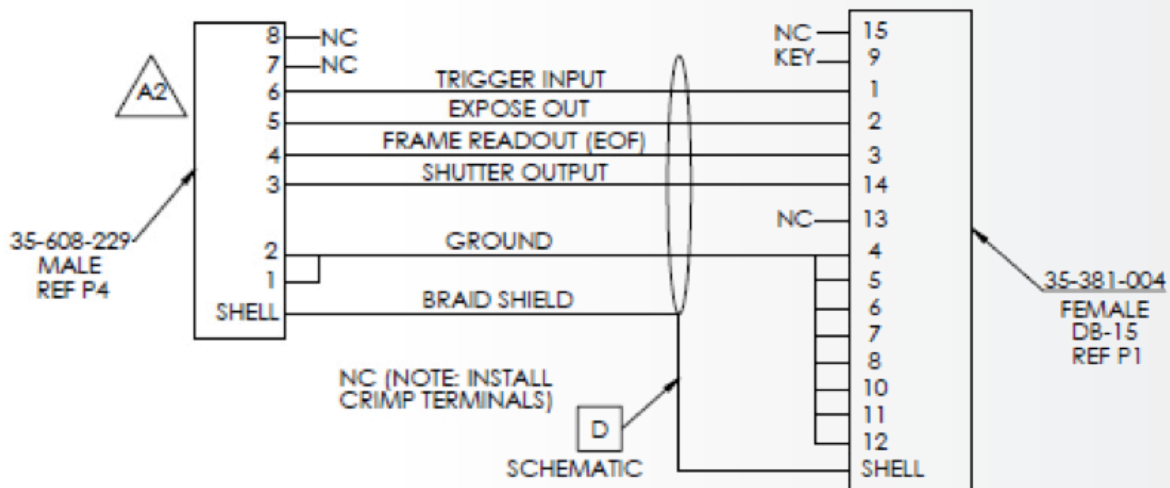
A2

8 NC
7 NC
6
5
4
3
2
1
SHELL

35-608-229
MALE
REF P4

TRIGGER INPUT
EXPOSE OUT
FRAME READOUT (EOF)
SHUTTER OUTPUT
GROUND
BRAID SHIELD

NC (NOTE: INSTALL CRIMP TERMINALS)

D
SCHEMATIC

NC 15
KEY 9
1
2
3
14
NC 13
4
5
6
7
8
10
11
12
SHELL

35-381-004
FEMALE
DB-15
REF P1